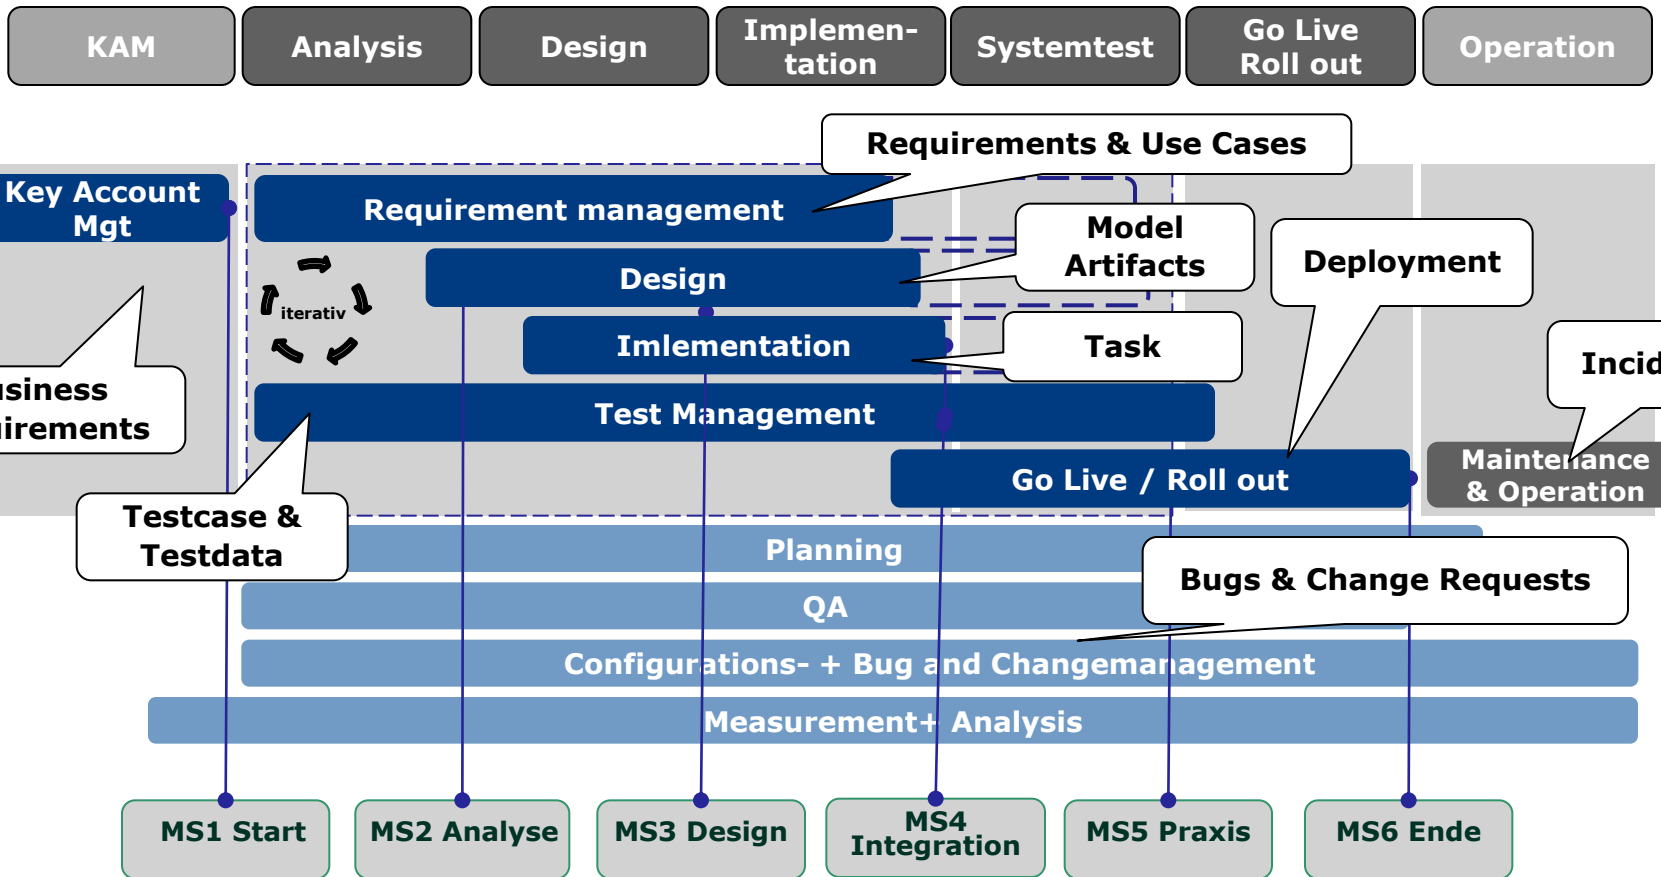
KAM
Analysis
Design
Implementation
Systemtest
Go Live Roll out
Operation

Requirements & Use Cases

Key Account Mgt

Requirement management

Design

Model Artifacts

Deployment

iterativ

Imlementation

Task

Incid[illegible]

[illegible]usiness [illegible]irements

Test Management

Go Live / Roll out

Maintenance & Operation

Testcase & Testdata

Planning

Bugs & Change Requests

QA

Configurations- + Bug and Changemanagement

Measurement+ Analysis

MS1 Start
MS2 Analyse
MS3 Design
MS4 Integration
MS5 Praxis
MS6 Ende